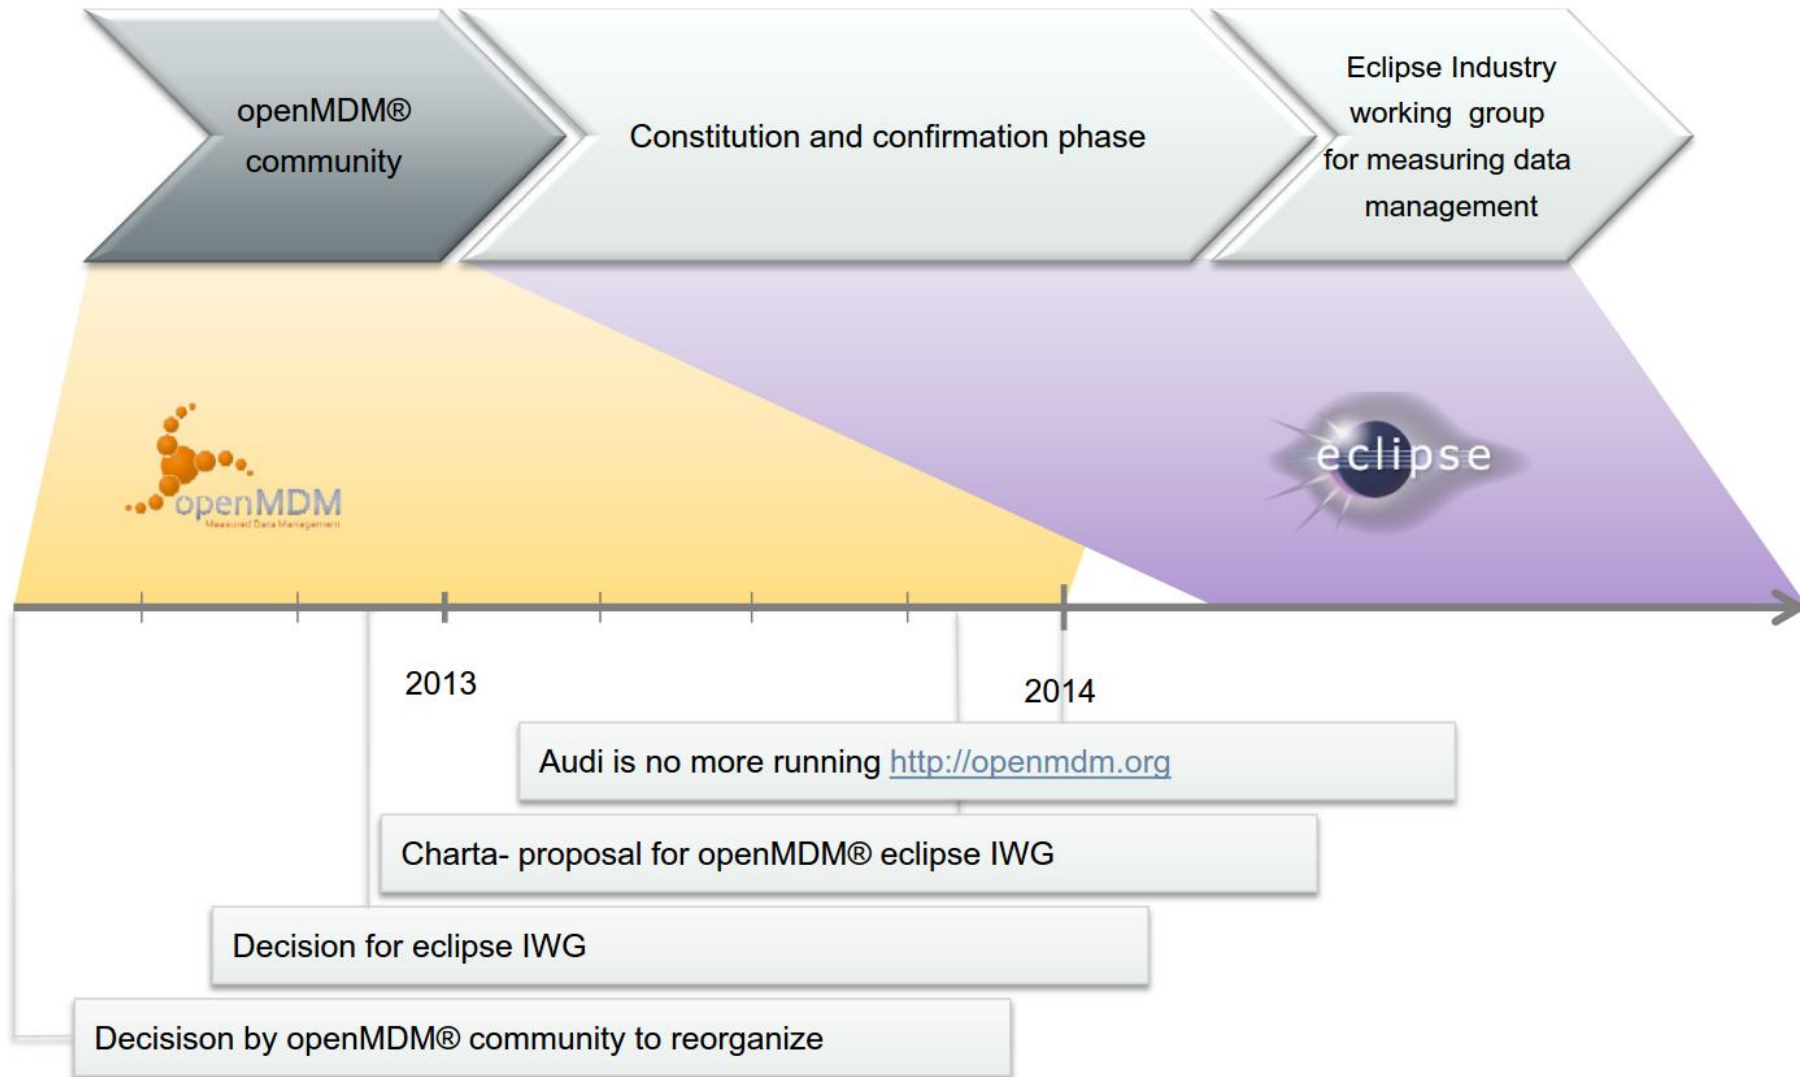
openMDM® community

Constitution and confirmation phase

Eclipse Industry working group for measuring data management

openMDM
Measured Data Management

eclipse

2013

2014

Audi is no more running http://openmdm.org

Charta- proposal for openMDM® eclipse IWG

Decision for eclipse IWG

Decisison by openMDM® community to reorganize